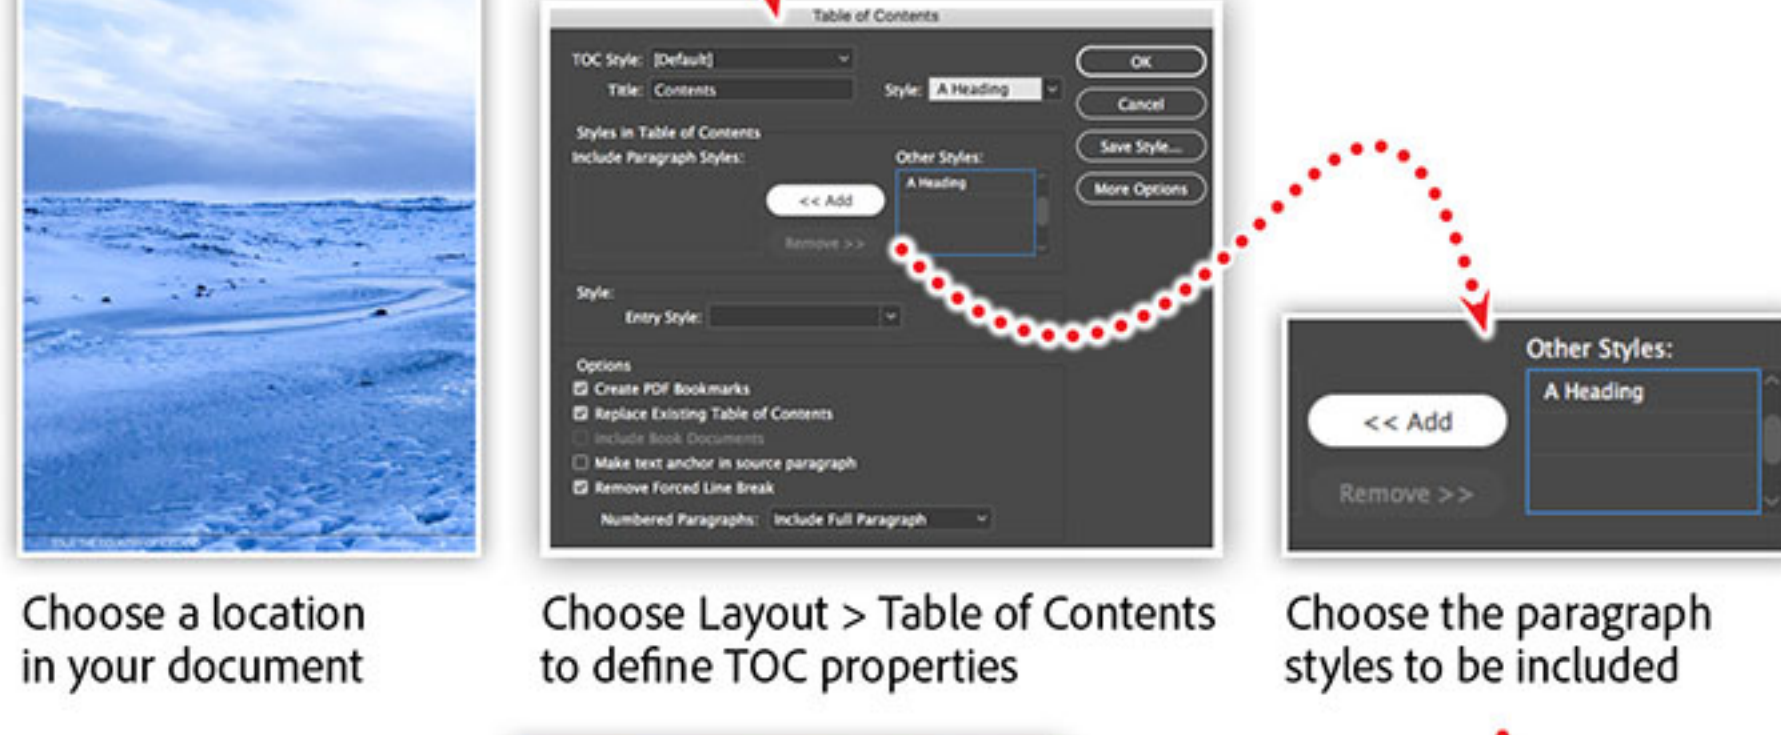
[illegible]

Choose a location in your document

Table of Contents

TOC Style: [Default]

Title: Contents

Style: A Heading

OK

Cancel

Save Style...

More Options

Styles in Table of Contents

Include Paragraph Styles:

Other Styles:

A Heading

<< Add

Remove >>

Style:

Entry Style:

Options

Create PDF Bookmarks

Replace Existing Table of Contents

Include Book Documents

Make text anchor in source paragraph

Remove Forced Line Break

Numbered Paragraphs: Include Full Paragraph

Choose Layout > Table of Contents to define TOC properties

Other Styles:

A Heading

<< Add

Remove >>

Choose the paragraph styles to be included